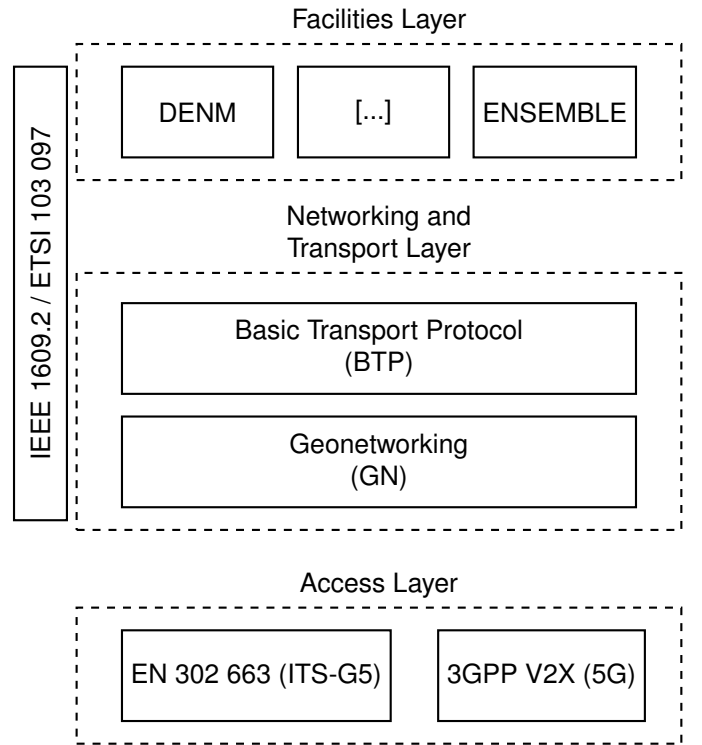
Facilities Layer

DENM

[...]

ENSEMBLE

IEEE 1609.2 / ETSI 103 097

Networking and Transport Layer

Basic Transport Protocol (BTP)

Geonetworking (GN)

Access Layer

EN 302 663 (ITS-G5)

3GPP V2X (5G)